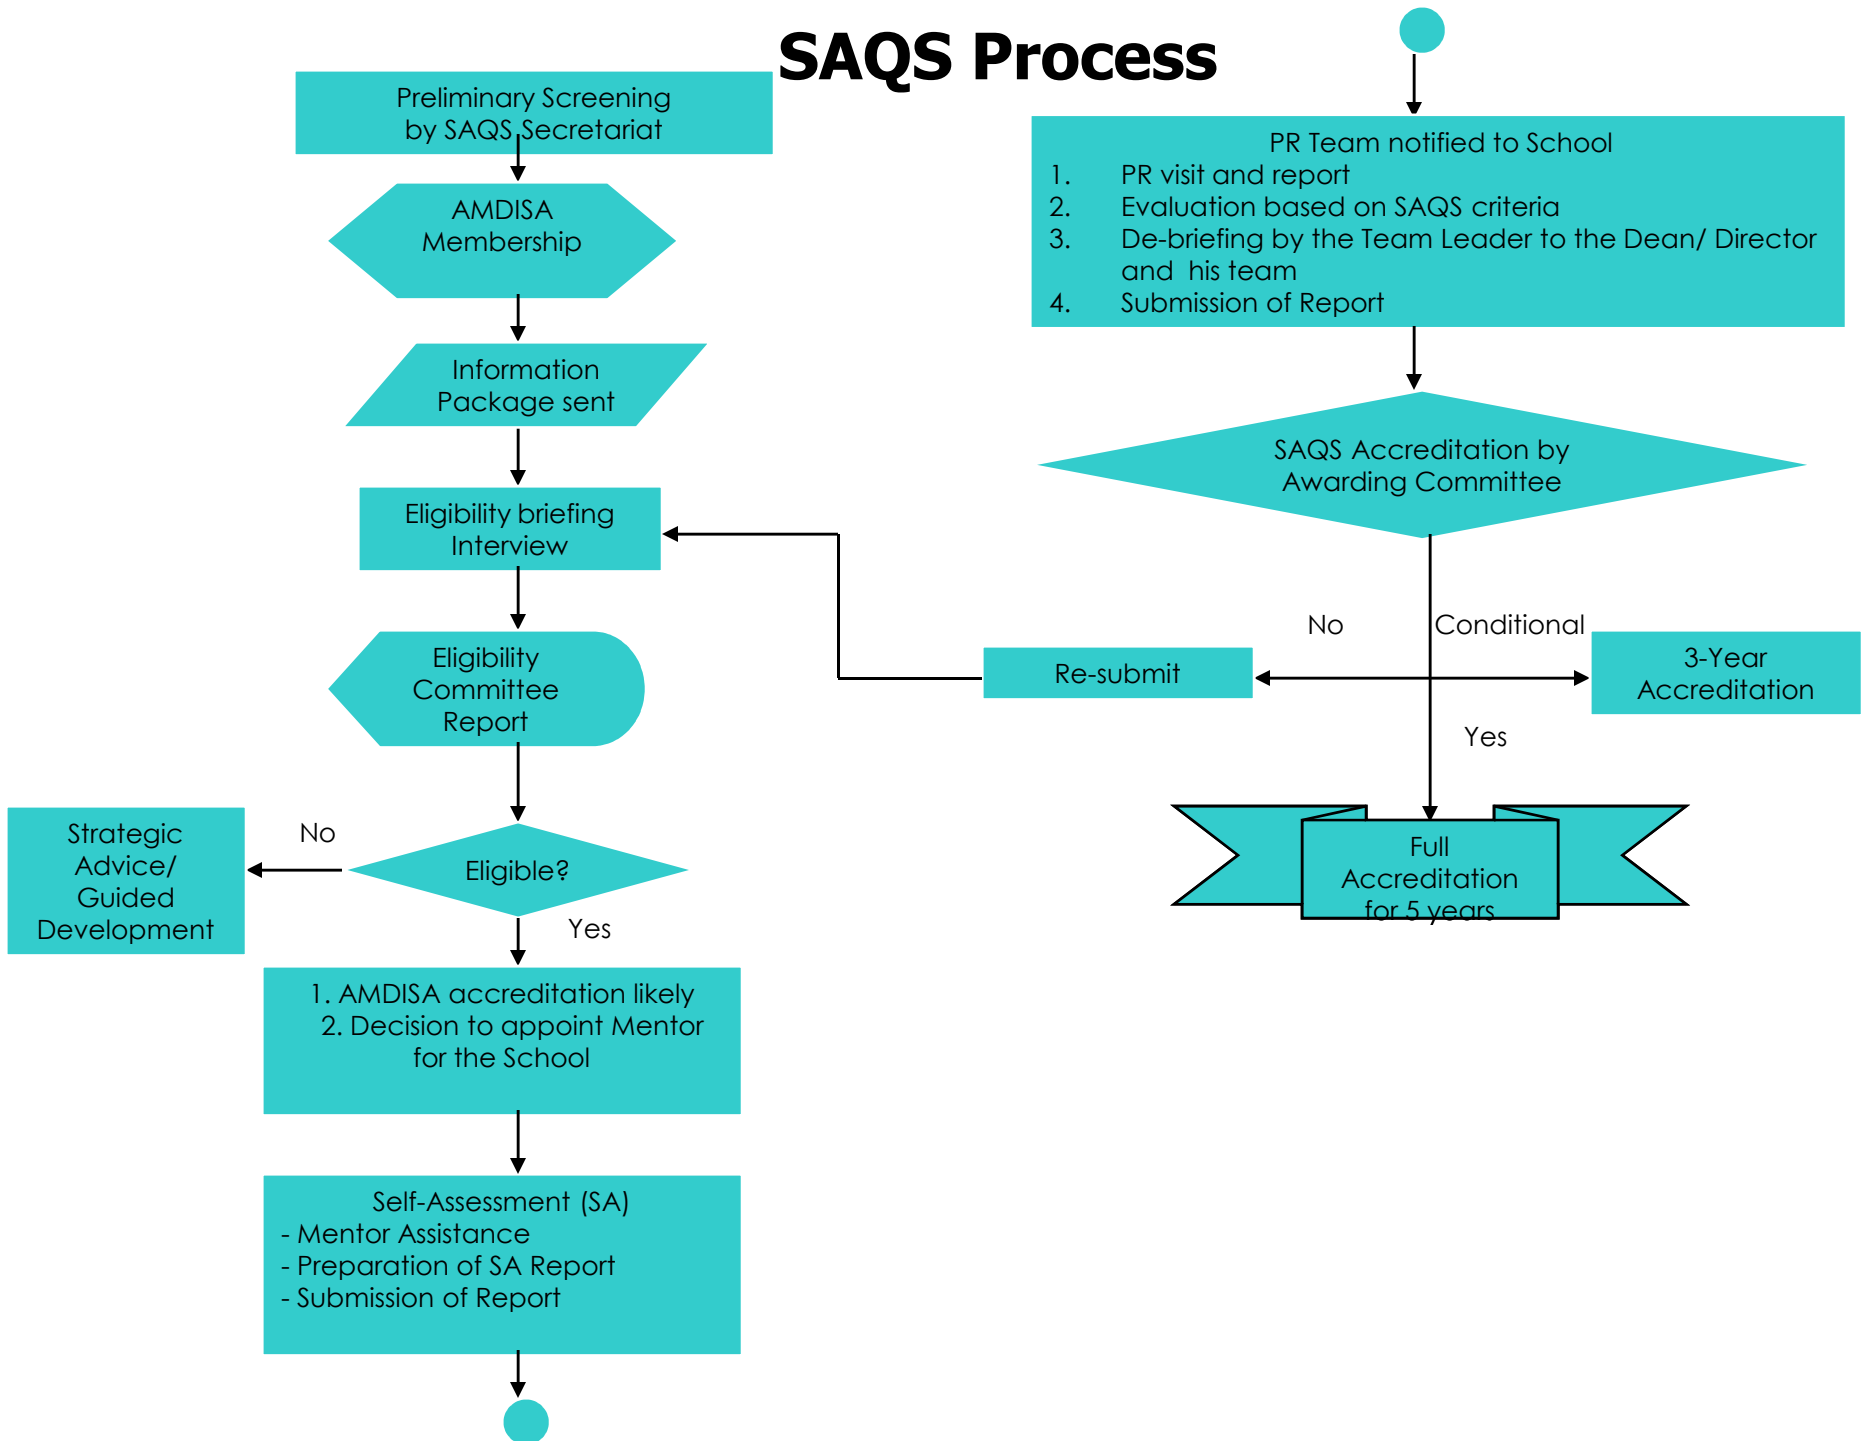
SAQS Process

Preliminary Screening by SAQS Secretariat

AMDISA Membership

Information Package sent

Eligibility briefing Interview

Eligibility Committee Report

Strategic Advice/ Guided Development

No

Eligible?

Yes

1. AMDISA accreditation likely
2. Decision to appoint Mentor for the School

Self-Assessment (SA)
- Mentor Assistance
- Preparation of SA Report
- Submission of Report

PR Team notified to School
1. PR visit and report
2. Evaluation based on SAQS criteria
3. De-briefing by the Team Leader to the Dean/ Director and his team
4. Submission of Report

SAQS Accreditation by Awarding Committee

No

Conditional

Re-submit

3-Year Accreditation

Yes

Full Accreditation for 5 years